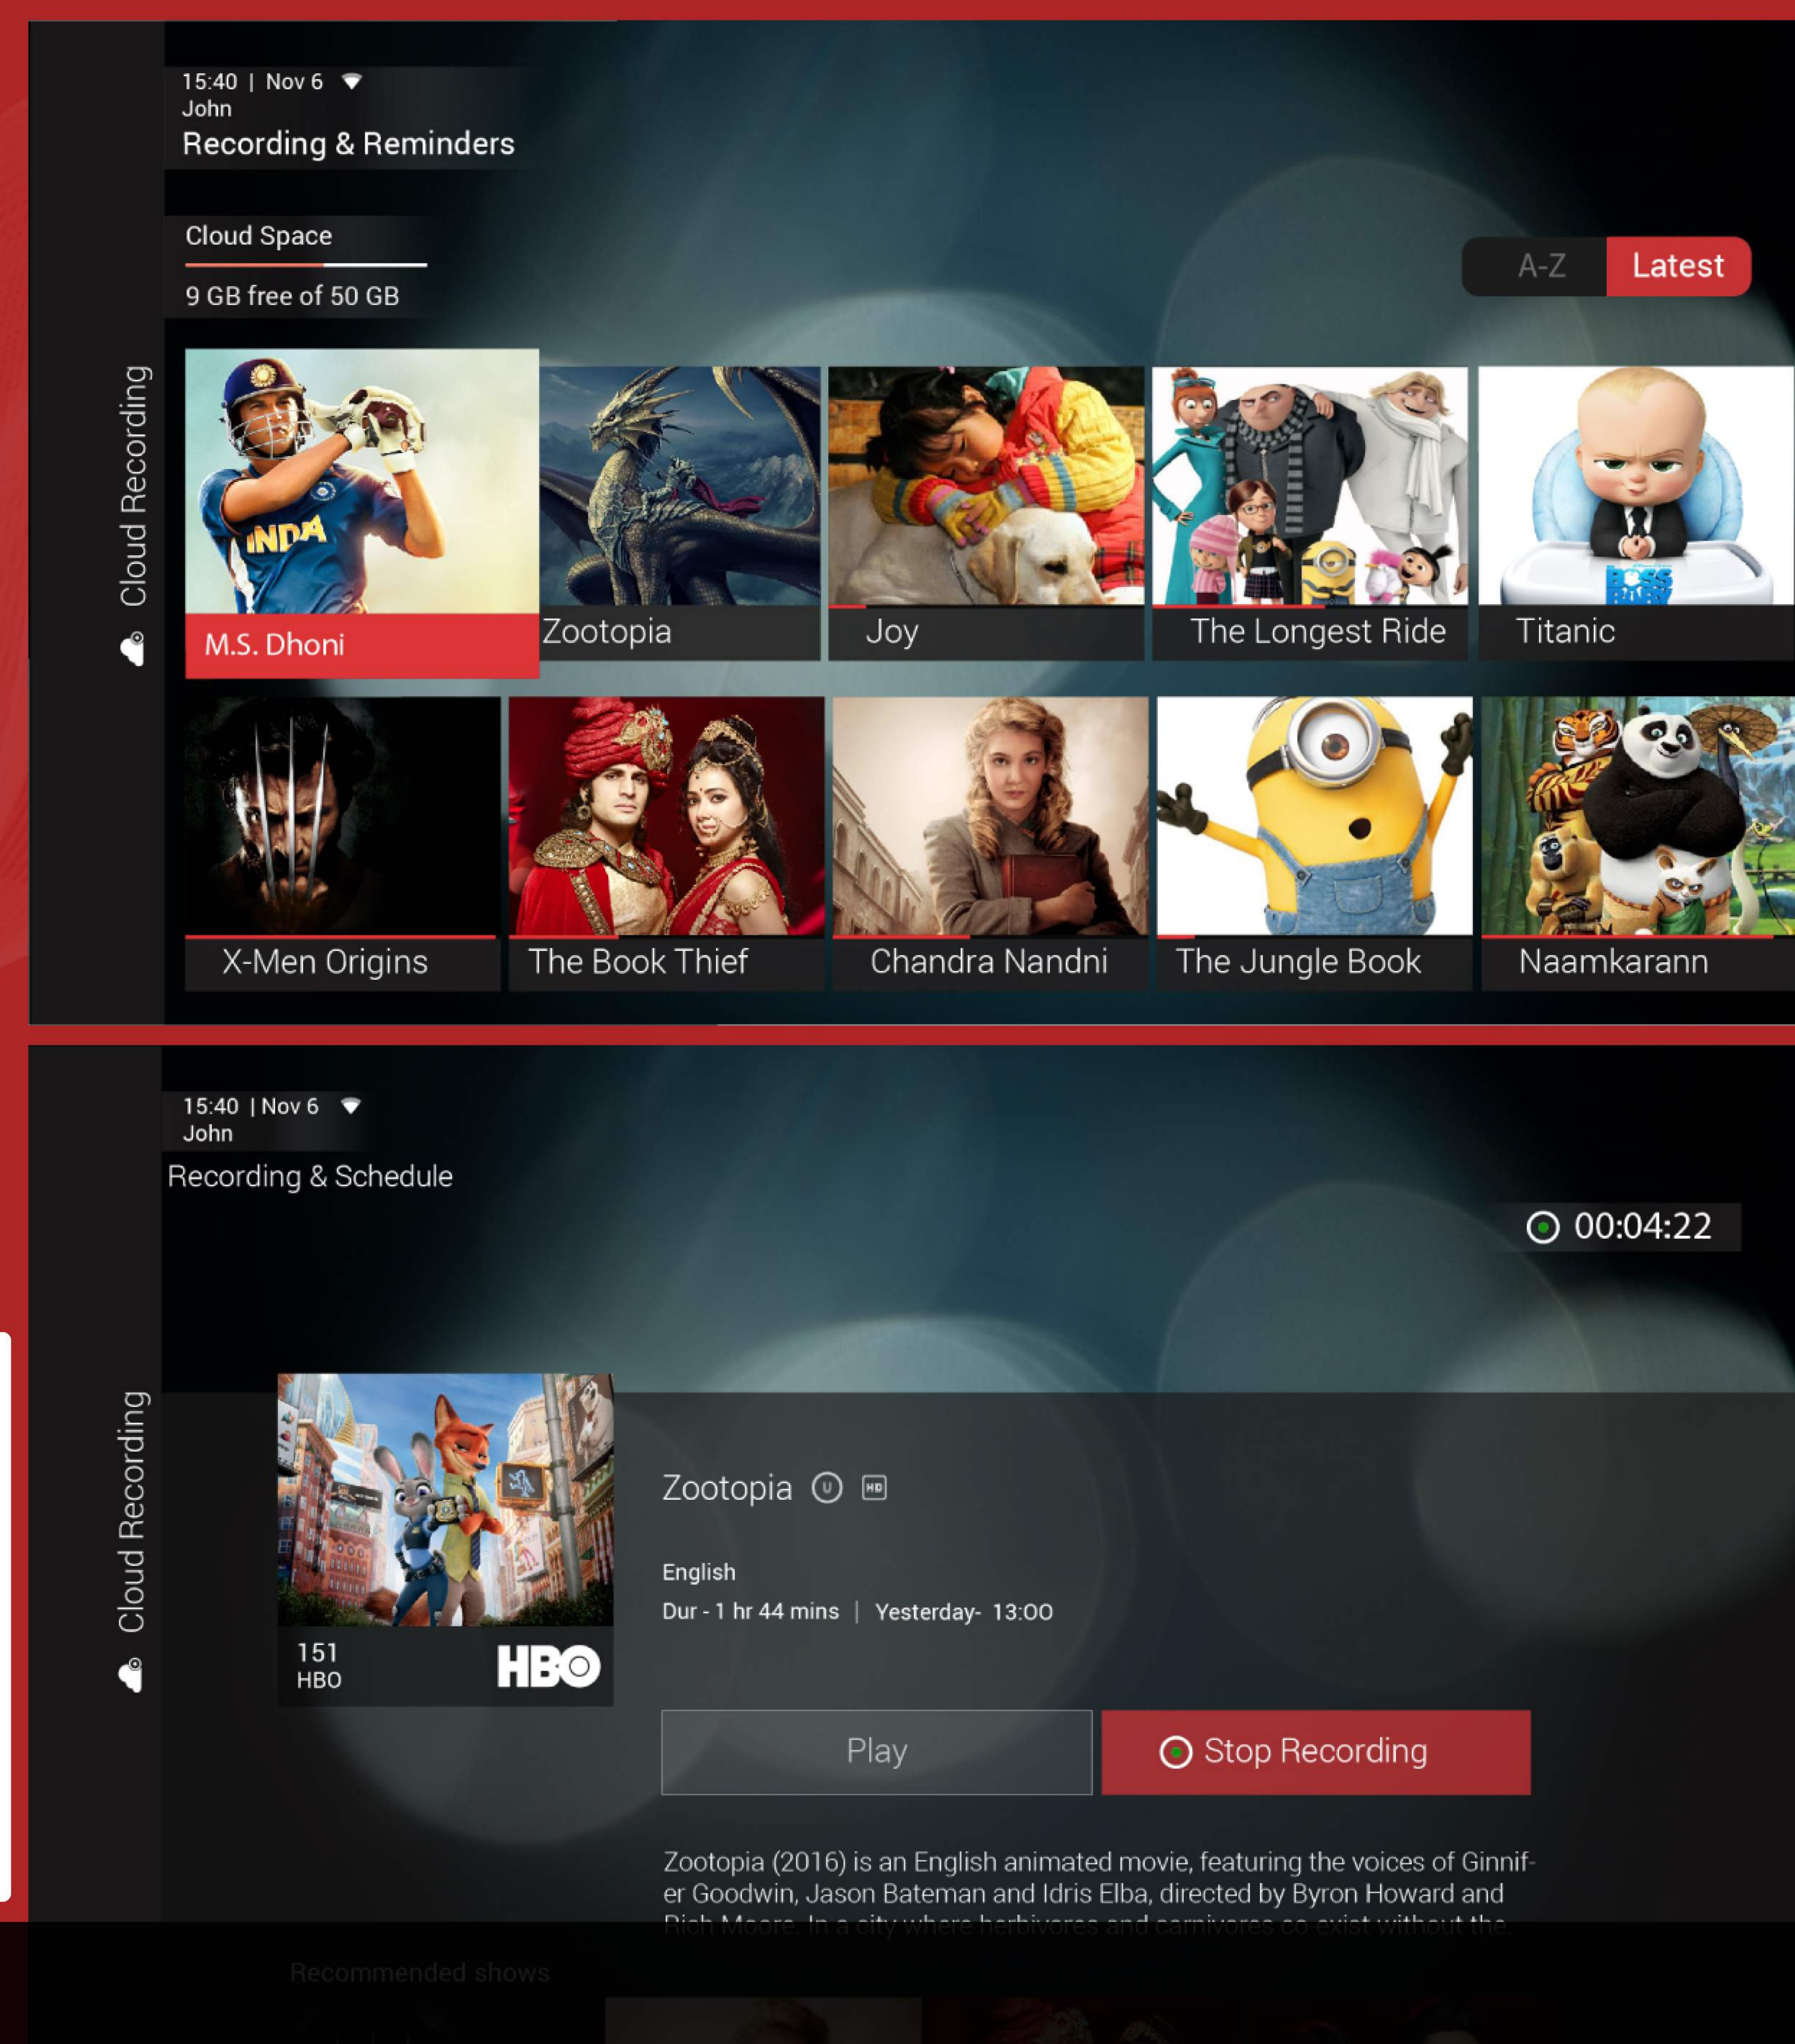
15:40 | Nov 6
John
Recording & Reminders

Cloud Space
9 GB free of 50 GB

A-Z
Latest

Cloud Recording

M.S. Dhoni
Zootopia
Joy
The Longest Ride
Titanic

X-Men Origins
The Book Thief
Chandra Nandni
The Jungle Book
Naamkarann

15:40 | Nov 6
John
Recording & Schedule

00:04:22

Cloud Recording

151
HBO
HBO

Zootopia

English
Dur - 1 hr 44 mins | Yesterday- 13:00

Play
Stop Recording

Zootopia (2016) is an English animated movie, featuring the voices of Ginnifer Goodwin, Jason Bateman and Idris Elba, directed by Byron Howard and Rich Moore. In a city where herbivores and carnivores co-exist without the

Recommended shows